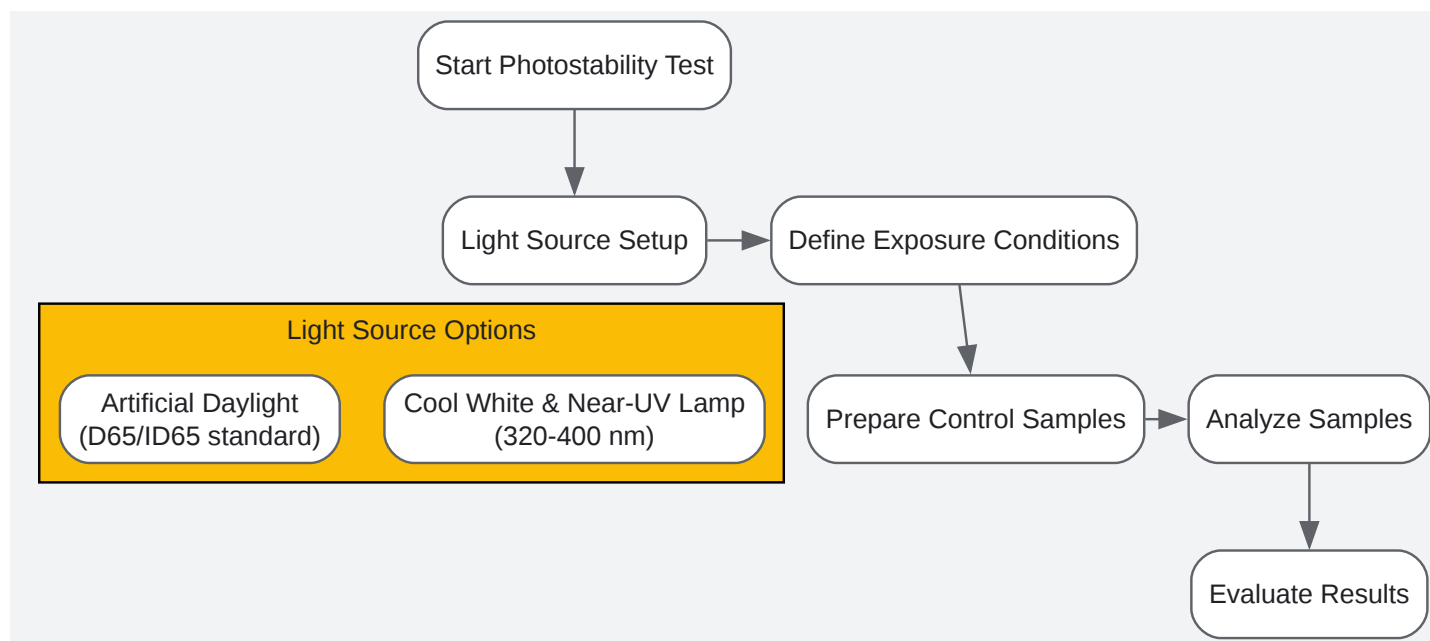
Start Photostability Test

Light Source Setup

Define Exposure Conditions

Light Source Options

Artificial Daylight (D65/ID65 standard)

Cool White & Near-UV Lamp (320-400 nm)

Prepare Control Samples

Analyze Samples

Evaluate Results